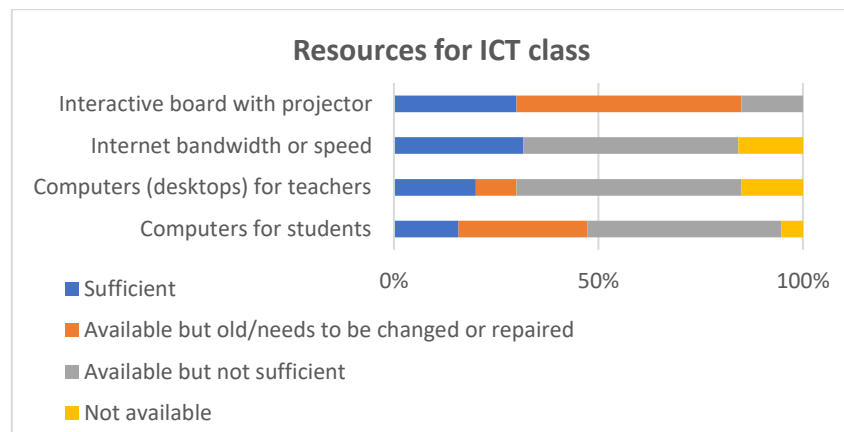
Resources for ICT class

Interactive board with projector
Internet bandwidth or speed
Computers (desktops) for teachers
Computers for students

0%
50%
100%

Sufficient
Available but old/needs to be changed or repaired
Available but not sufficient
Not available